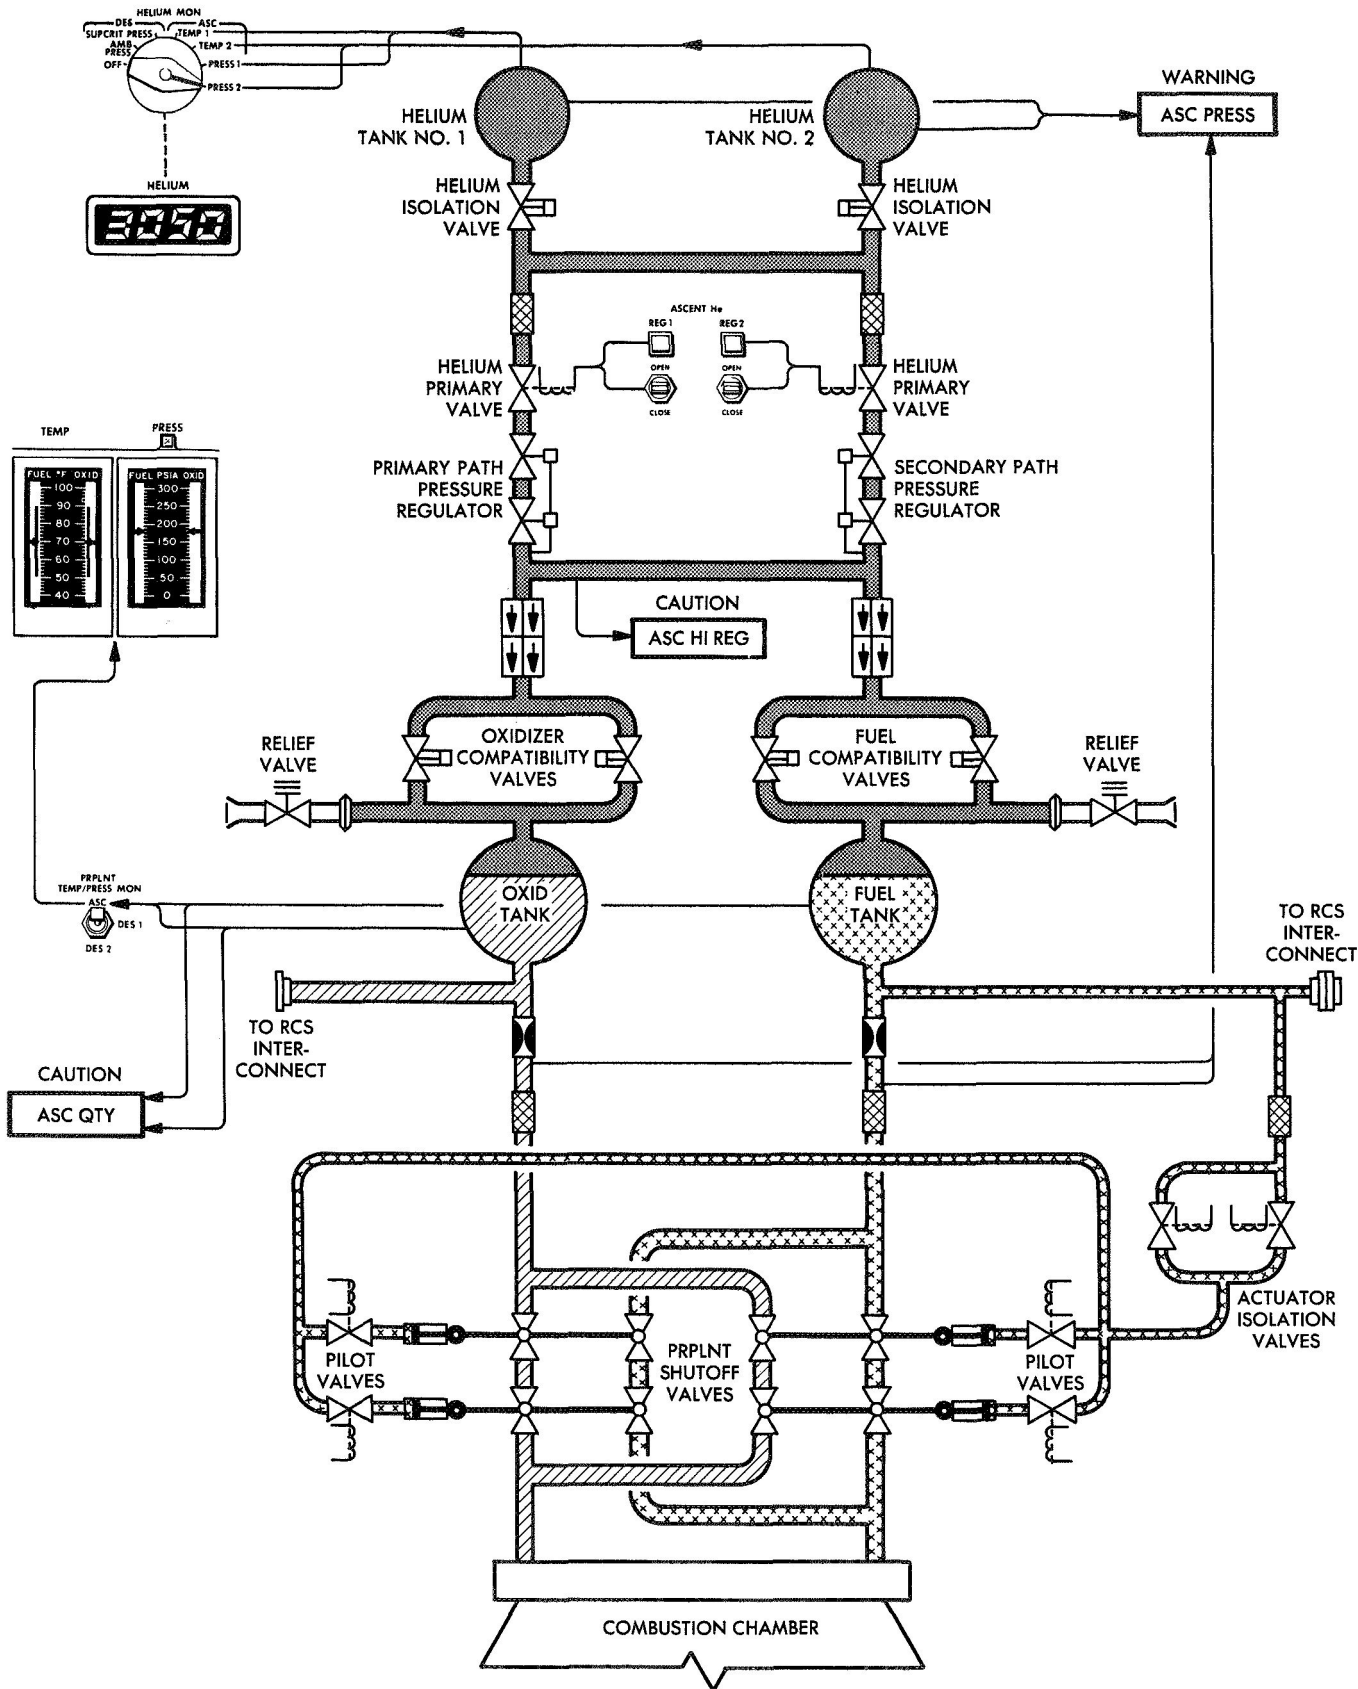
HELIUM MON
DES
ASC
SUPCRIT PRESS
TEMP 1
AMB PRESS
TEMP 2
OFF
PRESS 1
PRESS 2

HELIUM
3050

HELIUM TANK NO. 1
HELIUM TANK NO. 2

WARNING
ASC PRESS

HELIUM ISOLATION VALVE
HELIUM ISOLATION VALVE

ASCENT He
REG 1
REG 2
OPEN
CLOSE
OPEN
CLOSE

HELIUM PRIMARY VALVE
HELIUM PRIMARY VALVE

TEMP
PRESS

| FUEL °F OXID | FUEL PSIA OXID |
|---|---|
| 100 | 300 |
| 90 | 250 |
| 80 | 200 |
| 70 | 150 |
| 60 | 100 |
| 50 | 50 |
| 40 | 0 |

PRIMARY PATH PRESSURE REGULATOR
SECONDARY PATH PRESSURE REGULATOR

CAUTION
ASC HI REG

RELIEF VALVE
OXIDIZER COMPATIBILITY VALVES
FUEL COMPATIBILITY VALVES
RELIEF VALVE

PRPLNT TEMP/PRESS MON
ASC
DES 1
DES 2

OXID TANK
FUEL TANK

TO RCS INTER-CONNECT
TO RCS INTER-CONNECT

CAUTION
ASC QTY

ACTUATOR ISOLATION VALVES

PILOT VALVES
PRPLNT SHUTOFF VALVES
PILOT VALVES

COMBUSTION CHAMBER